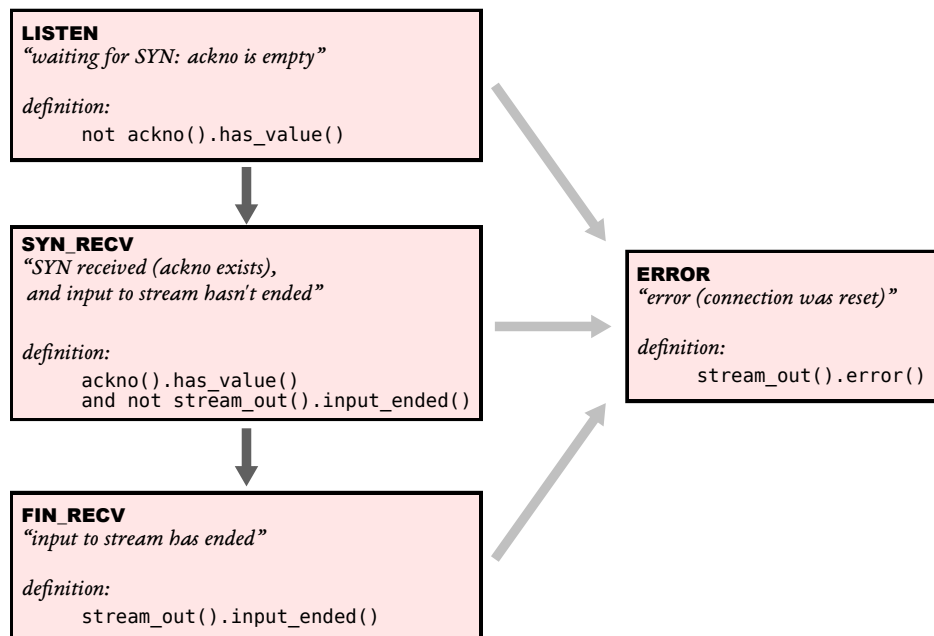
LISTEN
*"waiting for SYN: ackno is empty"*

*definition:*
not ackno().has_value()

SYN_RECV
*"SYN received (ackno exists), and input to stream hasn't ended"*

*definition:*
ackno().has_value()
and not stream_out().input_ended()

FIN_RECV
*"input to stream has ended"*

*definition:*
stream_out().input_ended()

ERROR
*"error (connection was reset)"*

*definition:*
stream_out().error()